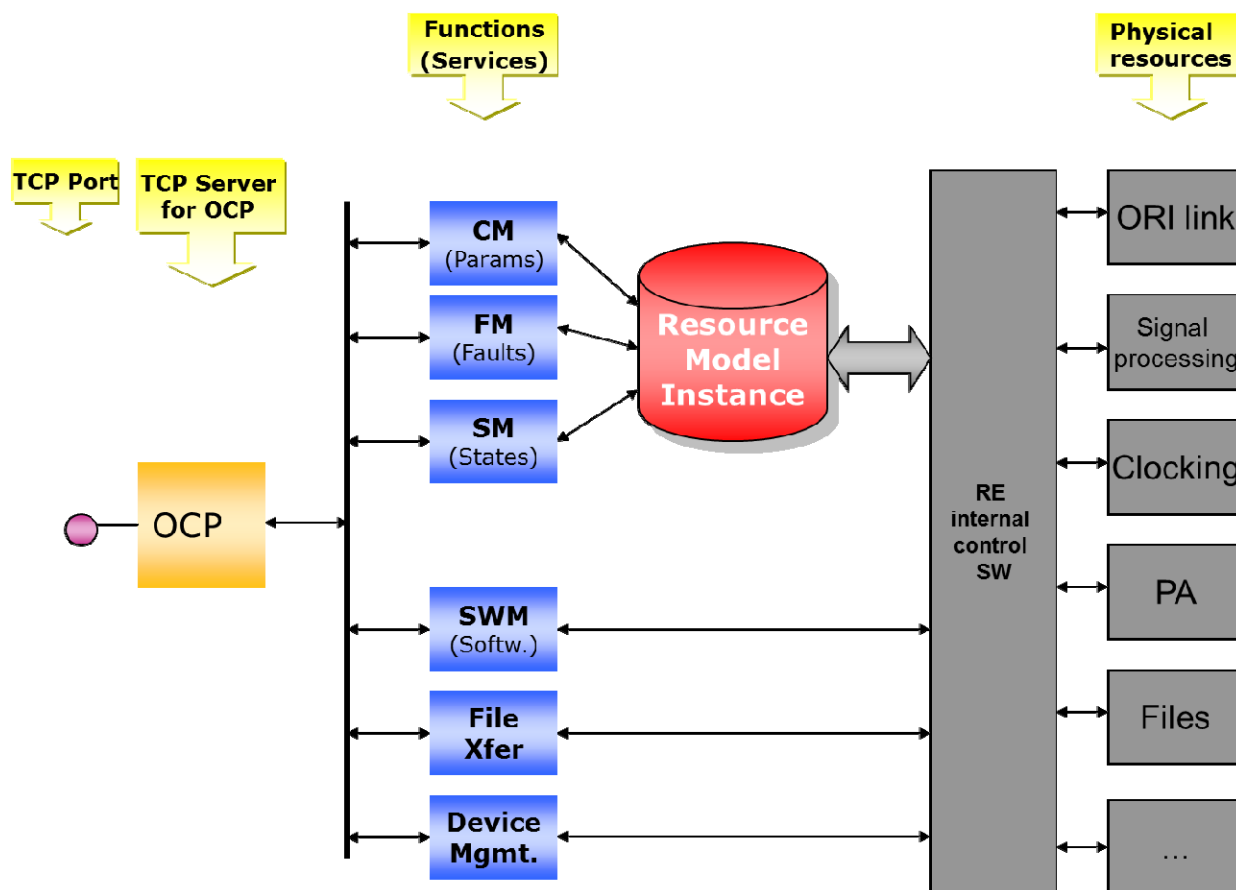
Functions (Services)

Physical resources

TCP Port

TCP Server for OCP

CM (Params)

FM (Faults)

SM (States)

Resource Model Instance

OCP

SWM (Softw.)

File Xfer

Device Mgmt.

RE internal control SW

ORI link

Signal processing

Clocking

PA

Files

...